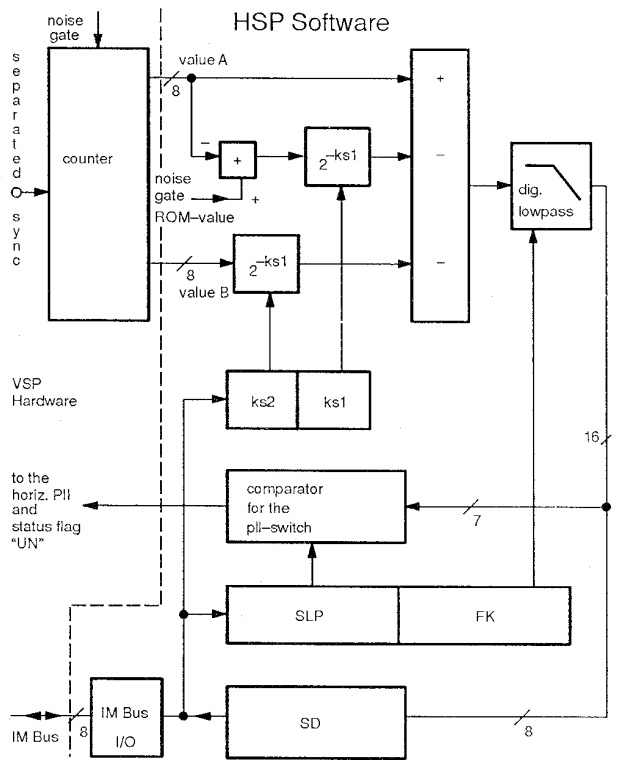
HSP Software

noise gate

separated sync

counter

value A

8

–

+

noise gate ROM–value

+

$2^{-ks1}$

+

–

–

dig. lowpass

8

value B

$2^{-ks1}$

VSP Hardware

ks2

ks1

16

to the horiz. Pll and status flag "UN"

comparator for the pll–switch

7

SLP

FK

IM Bus

8

IM Bus I/O

SD

8